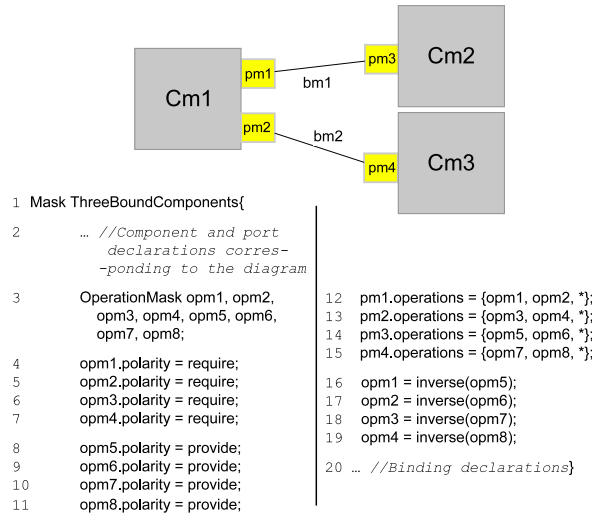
Cm1

pm1

pm2

bm1

bm2

pm3

Cm2

pm4

Cm3

1 Mask ThreeBoundComponents{

2 … //Component and port declarations corres--ponding to the diagram

3 OperationMask opm1, opm2, opm3, opm4, opm5, opm6, opm7, opm8;

4 opm1.polarity = require;
5 opm2.polarity = require;
6 opm3.polarity = require;
7 opm4.polarity = require;

8 opm5.polarity = provide;
9 opm6.polarity = provide;
10 opm7.polarity = provide;
11 opm8.polarity = provide;

12 pm1.operations = {opm1, opm2, *};
13 pm2.operations = {opm3, opm4, *};
14 pm3.operations = {opm5, opm6, *};
15 pm4.operations = {opm7, opm8, *};

16 opm1 = inverse(opm5);
17 opm2 = inverse(opm6);
18 opm3 = inverse(opm7);
19 opm4 = inverse(opm8);

20 … //Binding declarations}